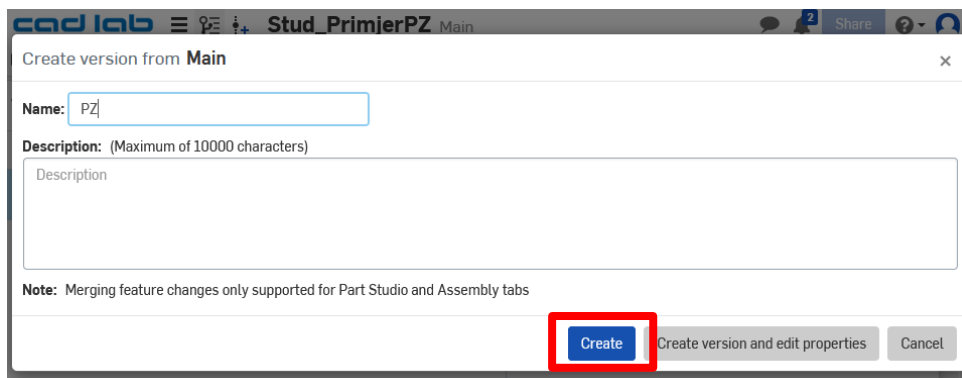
cad lab Stud_PrimjerPZ Main

2 Share

Create version from **Main**

×

**Name:** PZ

**Description:** (Maximum of 10000 characters)

Description

**Note:** Merging feature changes only supported for Part Studio and Assembly tabs

Create | Create version and edit properties | Cancel